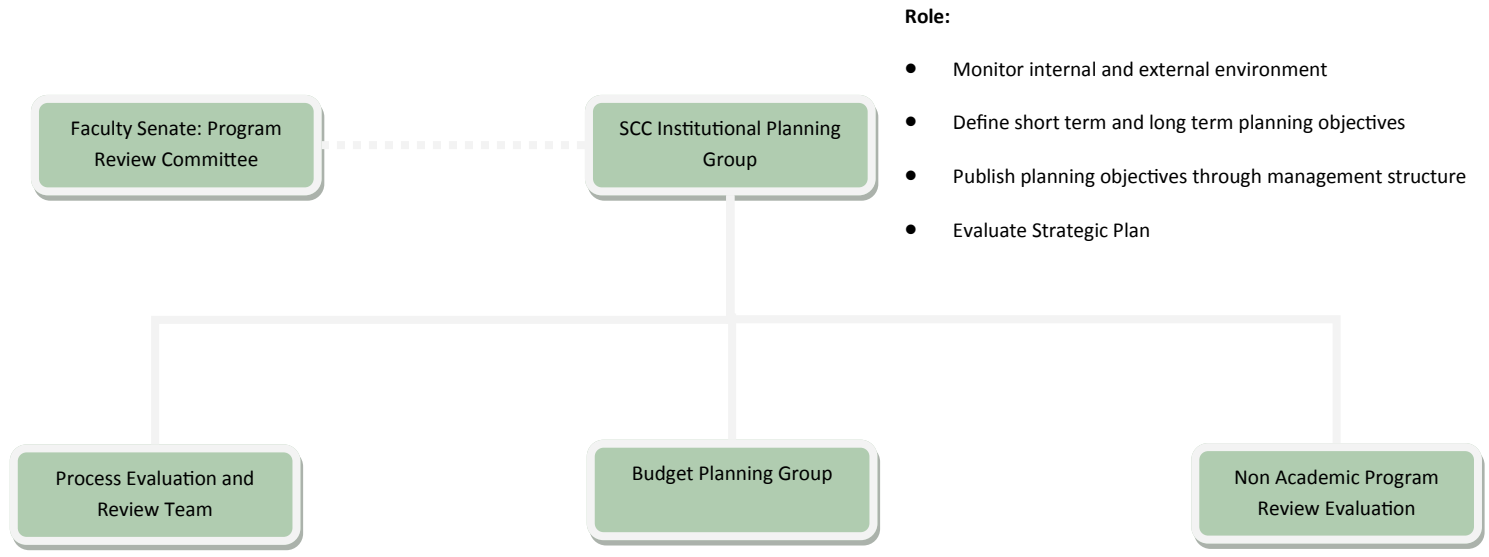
Role:

- Monitor internal and external environment
- Define short term and long term planning objectives
- Publish planning objectives through management structure
- Evaluate Strategic Plan

Faculty Senate: Program Review Committee

SCC Institutional Planning Group

Process Evaluation and Review Team

Budget Planning Group

Non Academic Program Review Evaluation